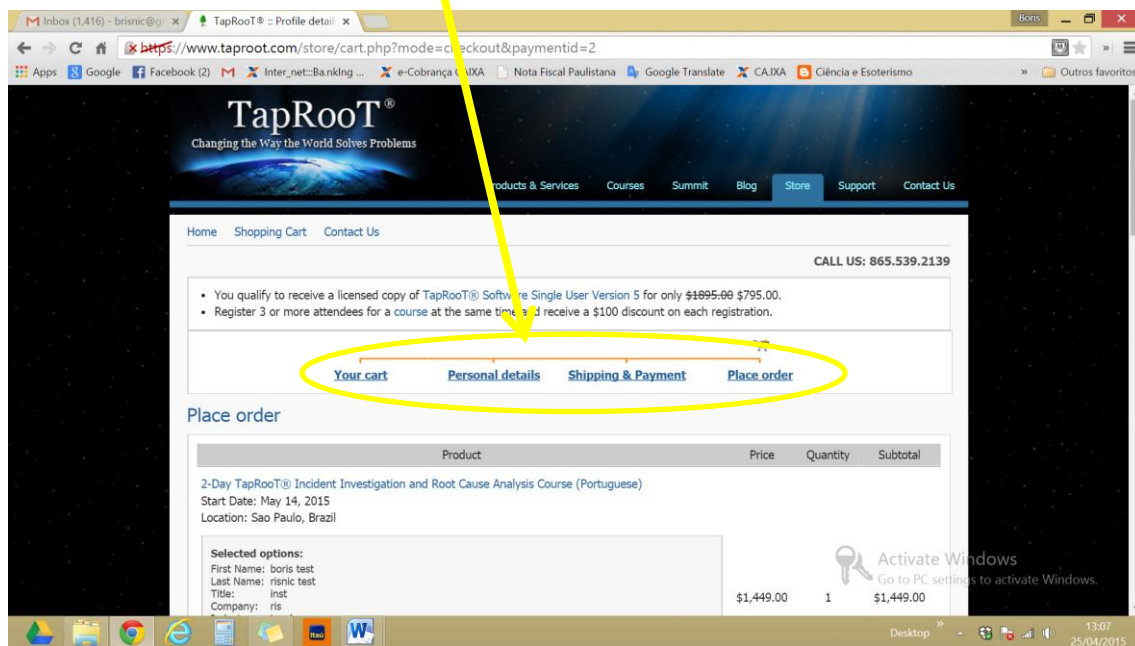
M Inbox (1,416) - brisnic@g ×
TapRooT® :: Profile detail ×
Boris
https://www.taproot.com/store/cart.php?mode=c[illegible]eckout&paymentid=2
Apps Google Facebook (2) Inter_net::Ba.nkIng ... e-Cobrança C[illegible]IXA Nota Fiscal Paulistana Google Translate CA.IXA Ciência e Esoterismo » Outros favoritos

TapRooT®
Changing the Way the World Solves Problems
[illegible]roducts & Services Courses Summit Blog Store Support Contact Us

Home Shopping Cart Contact Us

CALL US: 865.539.2139

• You qualify to receive a licensed copy of TapRooT® Software Single User Version 5 for only ~~$1895.00~~ $795.00.
• Register 3 or more attendees for a course at the same tim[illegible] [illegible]d receive a $100 discount on each registration.

Your cart Personal details Shipping & Payment Place order

Place order

| Product | Price | Quantity | Subtotal |
|---|---|---|---|
| 2-Day TapRooT® Incident Investigation and Root Cause Analysis Course (Portuguese) Start Date: May 14, 2015 Location: Sao Paulo, Brazil Selected options: First Name: boris test Last Name: risnic test Title: inst Company: ris | $1,449.00 | 1 | $1,449.00 |

Activate Windows
Go to PC settings to activate Windows.

Desktop 13:07 25/04/2015